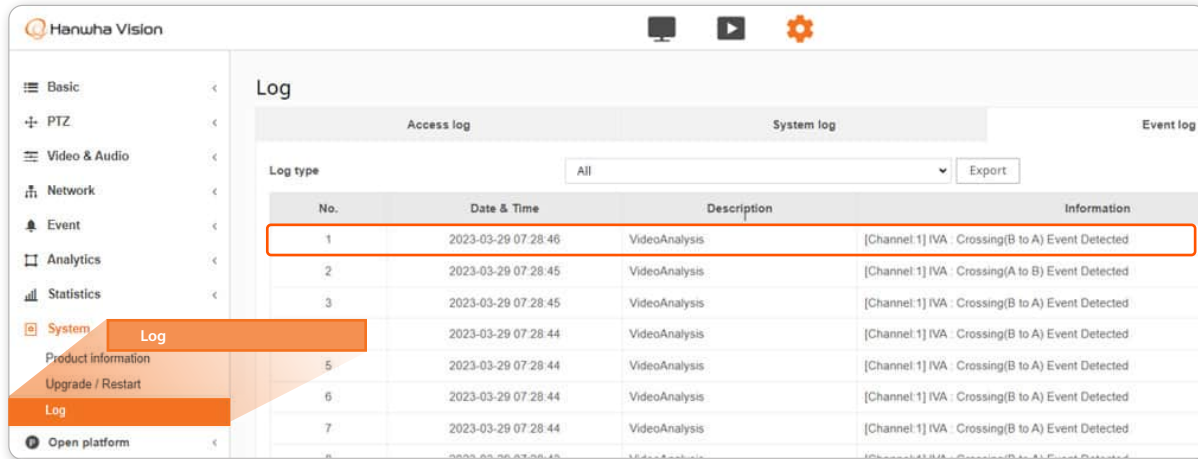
Hanwha Vision

Basic
PTZ
Video & Audio
Network
Event
Analytics
Statistics
System
Log
Product information
Upgrade / Restart
Log
Open platform

Log

Access log | System log | Event log

Log type All Export

| No. | Date & Time | Description | Information |
|---|---|---|---|
| 1 | 2023-03-29 07:28:46 | VideoAnalysis | [Channel:1] IVA : Crossing(B to A) Event Detected |
| 2 | 2023-03-29 07:28:45 | VideoAnalysis | [Channel:1] IVA : Crossing(A to B) Event Detected |
| 3 | 2023-03-29 07:28:45 | VideoAnalysis | [Channel:1] IVA : Crossing(B to A) Event Detected |
| | 2023-03-29 07:28:44 | VideoAnalysis | [Channel:1] IVA : Crossing(B to A) Event Detected |
| 5 | 2023-03-29 07:28:44 | VideoAnalysis | [Channel:1] IVA : Crossing(B to A) Event Detected |
| 6 | 2023-03-29 07:28:44 | VideoAnalysis | [Channel:1] IVA : Crossing(B to A) Event Detected |
| 7 | 2023-03-29 07:28:44 | VideoAnalysis | [Channel:1] IVA : Crossing(B to A) Event Detected |
| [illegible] | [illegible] | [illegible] | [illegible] |